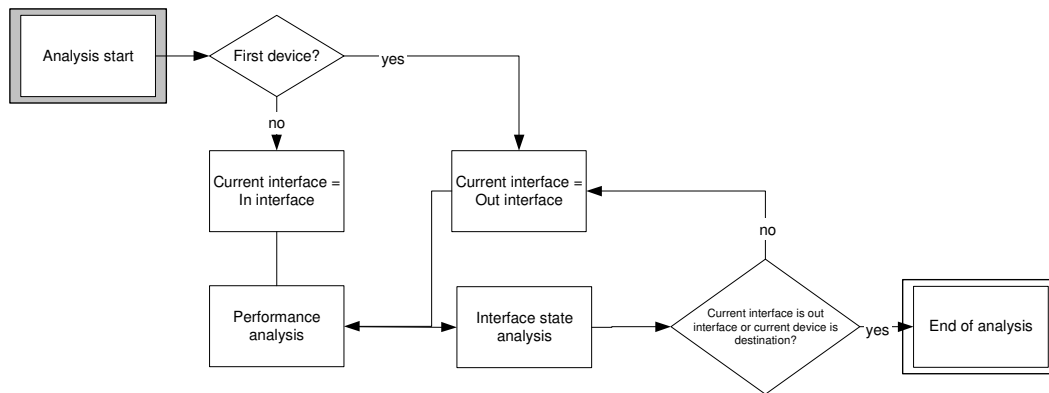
Analysis start

First device?

yes

no

Current interface = In interface

Current interface = Out interface

no

Performance analysis

Interface state analysis

Current interface is out interface or current device is destination?

yes

End of analysis